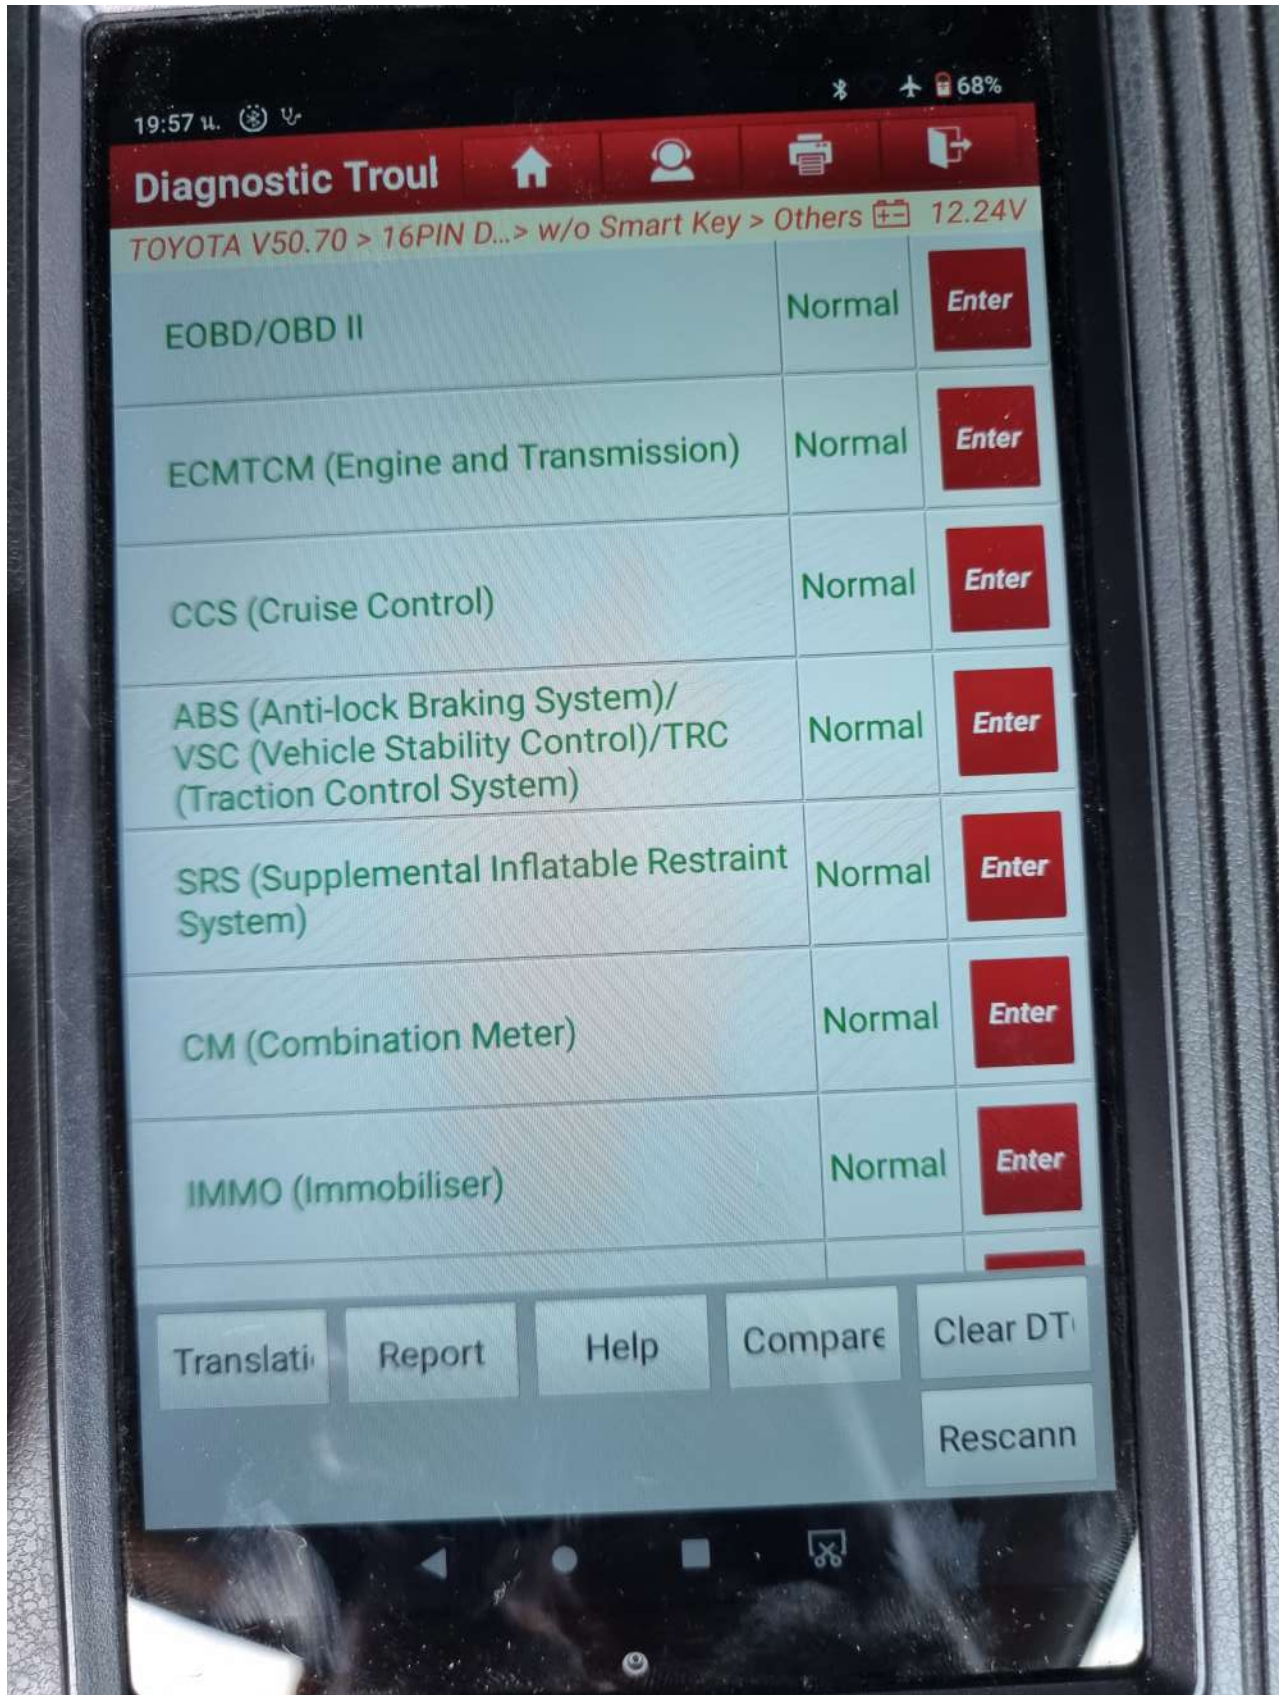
19:57 ч.

68%

Diagnostic Troul

TOYOTA V50.70 > 16PIN D...> w/o Smart Key > Others 12.24V

| | | |
|---|---|---|
| EOBD/OBD II | Normal | Enter |
| ECMTCM (Engine and Transmission) | Normal | Enter |
| CCS (Cruise Control) | Normal | Enter |
| ABS (Anti-lock Braking System)/ VSC (Vehicle Stability Control)/TRC (Traction Control System) | Normal | Enter |
| SRS (Supplemental Inflatable Restraint System) | Normal | Enter |
| CM (Combination Meter) | Normal | Enter |
| IMMO (Immobiliser) | Normal | Enter |

Translati Report Help Compare Clear DT

Rescann